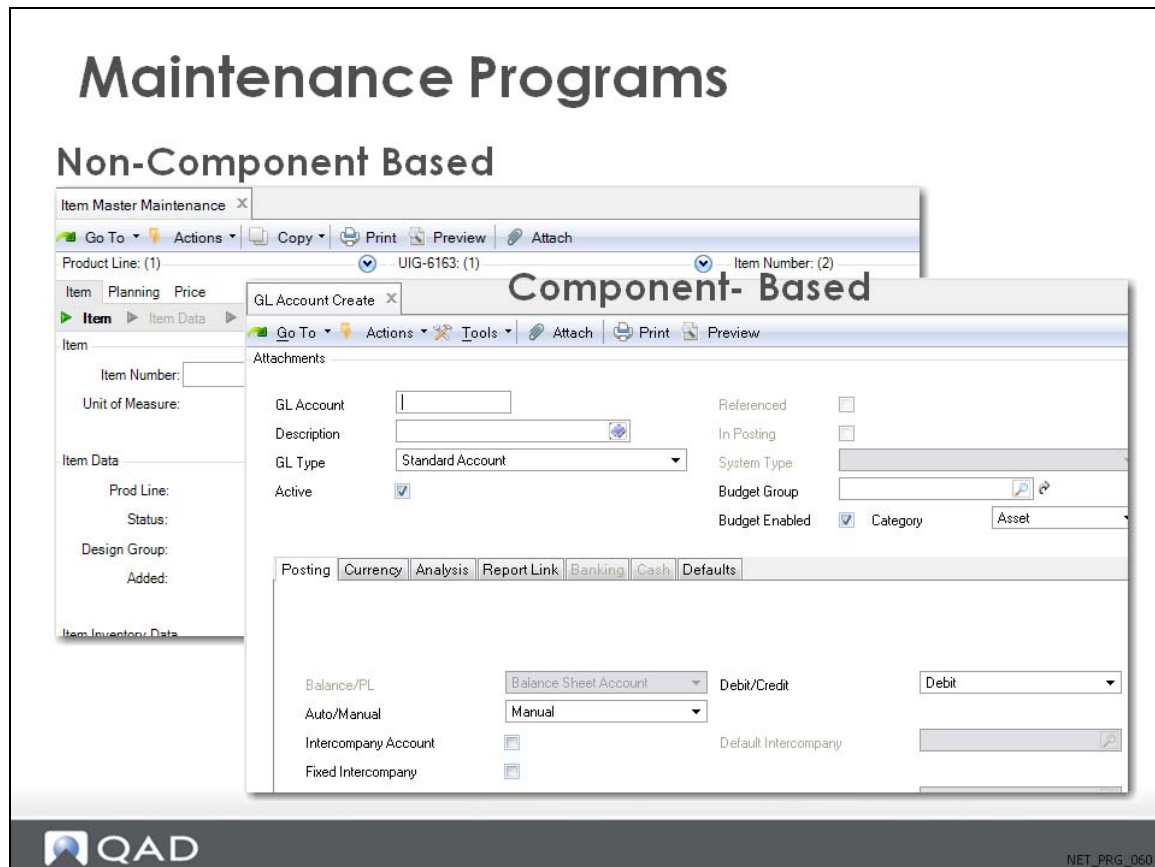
Maintenance Programs

Non-Component Based

Item Master Maintenance

Go To Actions Copy Print Preview Attach

Product Line: (1) UIG-6163: (1) Item Number: (2)

Item Planning Price

Item Item Data

Item

Item Number:

Unit of Measure:

Item Data

Prod Line:

Status:

Design Group:

Added:

Item Inventory Data

Component- Based

GL Account Create

Go To Actions Tools Attach Print Preview

Attachments

GL Account

Description

GL Type Standard Account

Active

Referenced

In Posting

System Type

Budget Group

Budget Enabled Category Asset

Posting Currency Analysis Report Link Banking Cash Defaults

Balance/PL Balance Sheet Account

Debit/Credit Debit

Auto/Manual Manual

Intercompany Account

Default Intercompany

Fixed Intercompany

QAD

NET_PRG_060